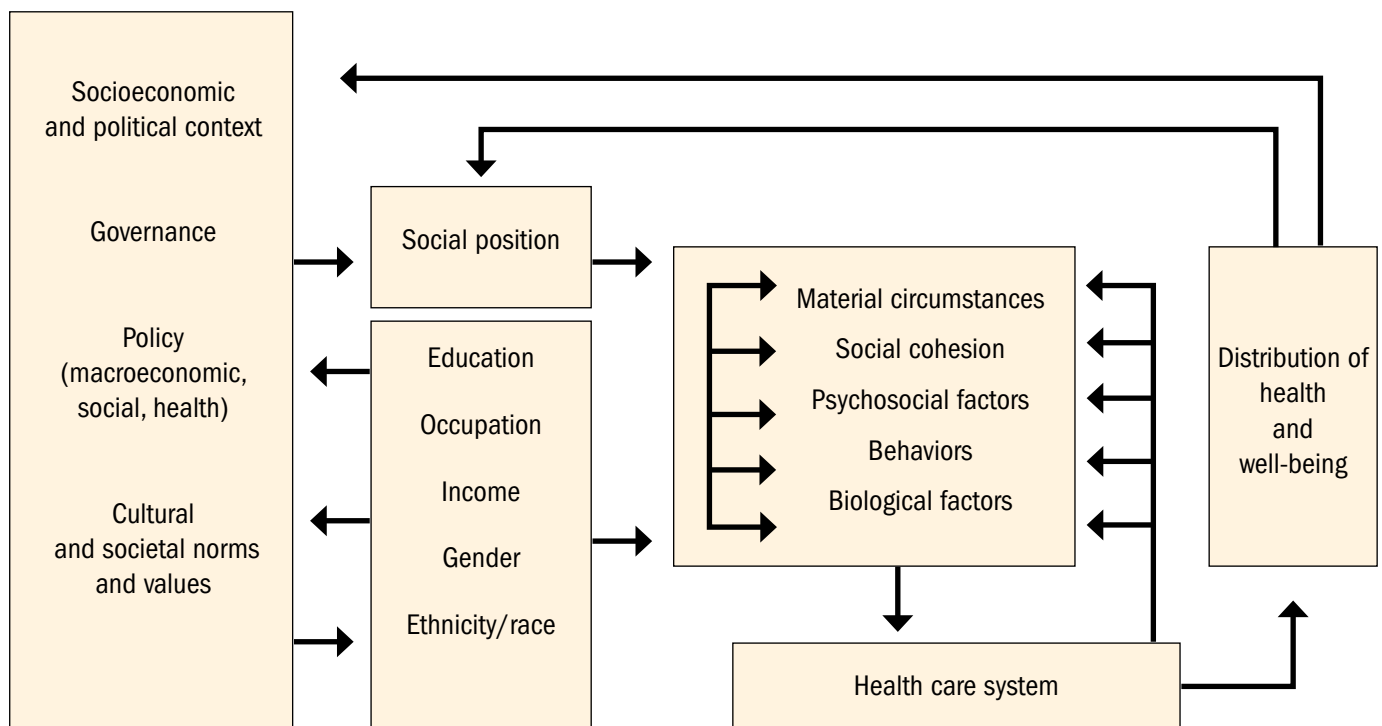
Socioeconomic and political context

Governance

Policy (macroeconomic, social, health)

Cultural and societal norms and values

Social position

Education

Occupation

Income

Gender

Ethnicity/race

Material circumstances

Social cohesion

Psychosocial factors

Behaviors

Biological factors

Health care system

Distribution of health and well-being